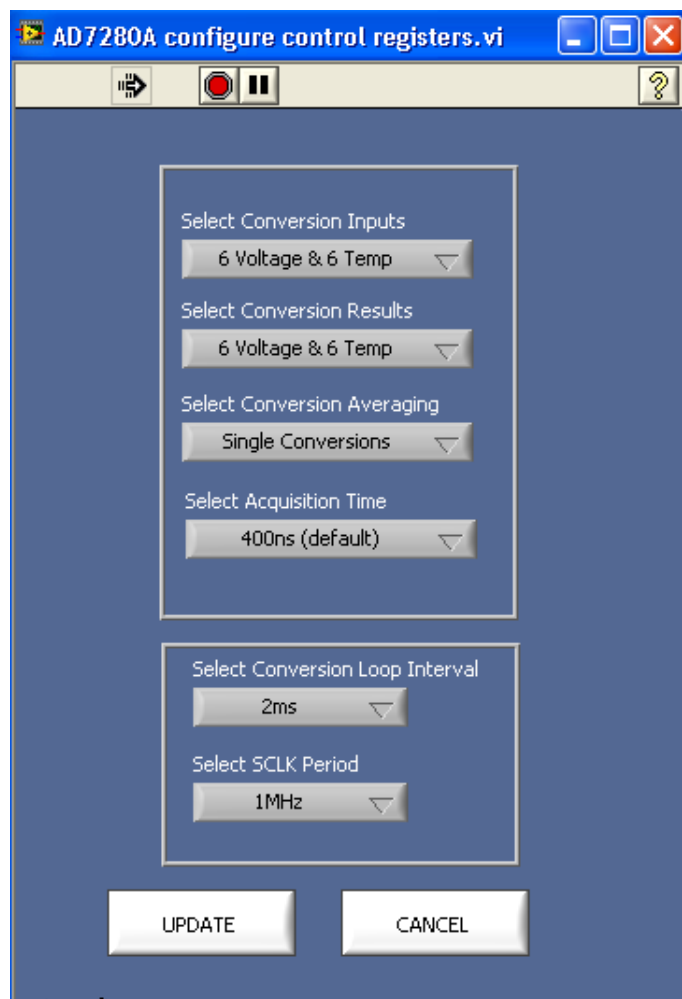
AD7280A configure control registers.vi

?

Select Conversion Inputs
6 Voltage & 6 Temp

Select Conversion Results
6 Voltage & 6 Temp

Select Conversion Averaging
Single Conversions

Select Acquisition Time
400ns (default)

Select Conversion Loop Interval
2ms

Select SCLK Period
1MHz

UPDATE

CANCEL